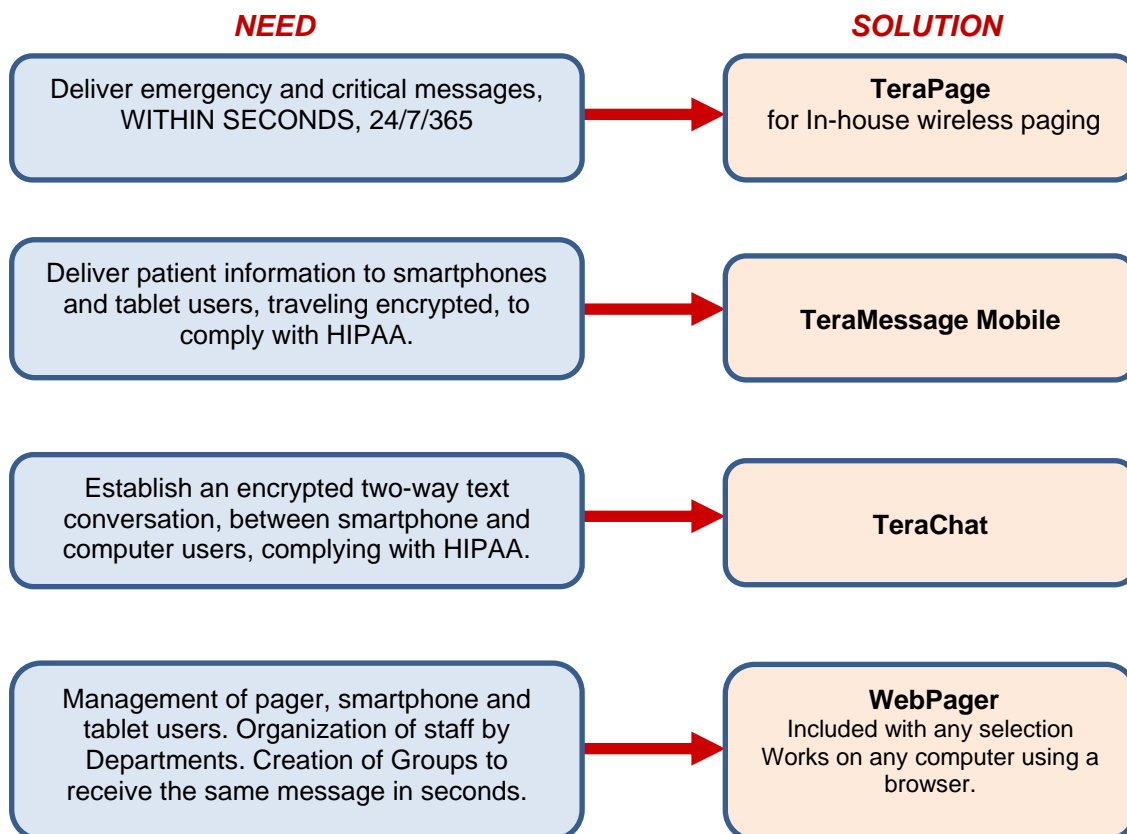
NEED

SOLUTION

Deliver emergency and critical messages, WITHIN SECONDS, 24/7/365

TeraPage
for In-house wireless paging

Deliver patient information to smartphones and tablet users, traveling encrypted, to comply with HIPAA.

TeraMessage Mobile

Establish an encrypted two-way text conversation, between smartphone and computer users, complying with HIPAA.

TeraChat

Management of pager, smartphone and tablet users. Organization of staff by Departments. Creation of Groups to receive the same message in seconds.

WebPager
Included with any selection
Works on any computer using a browser.